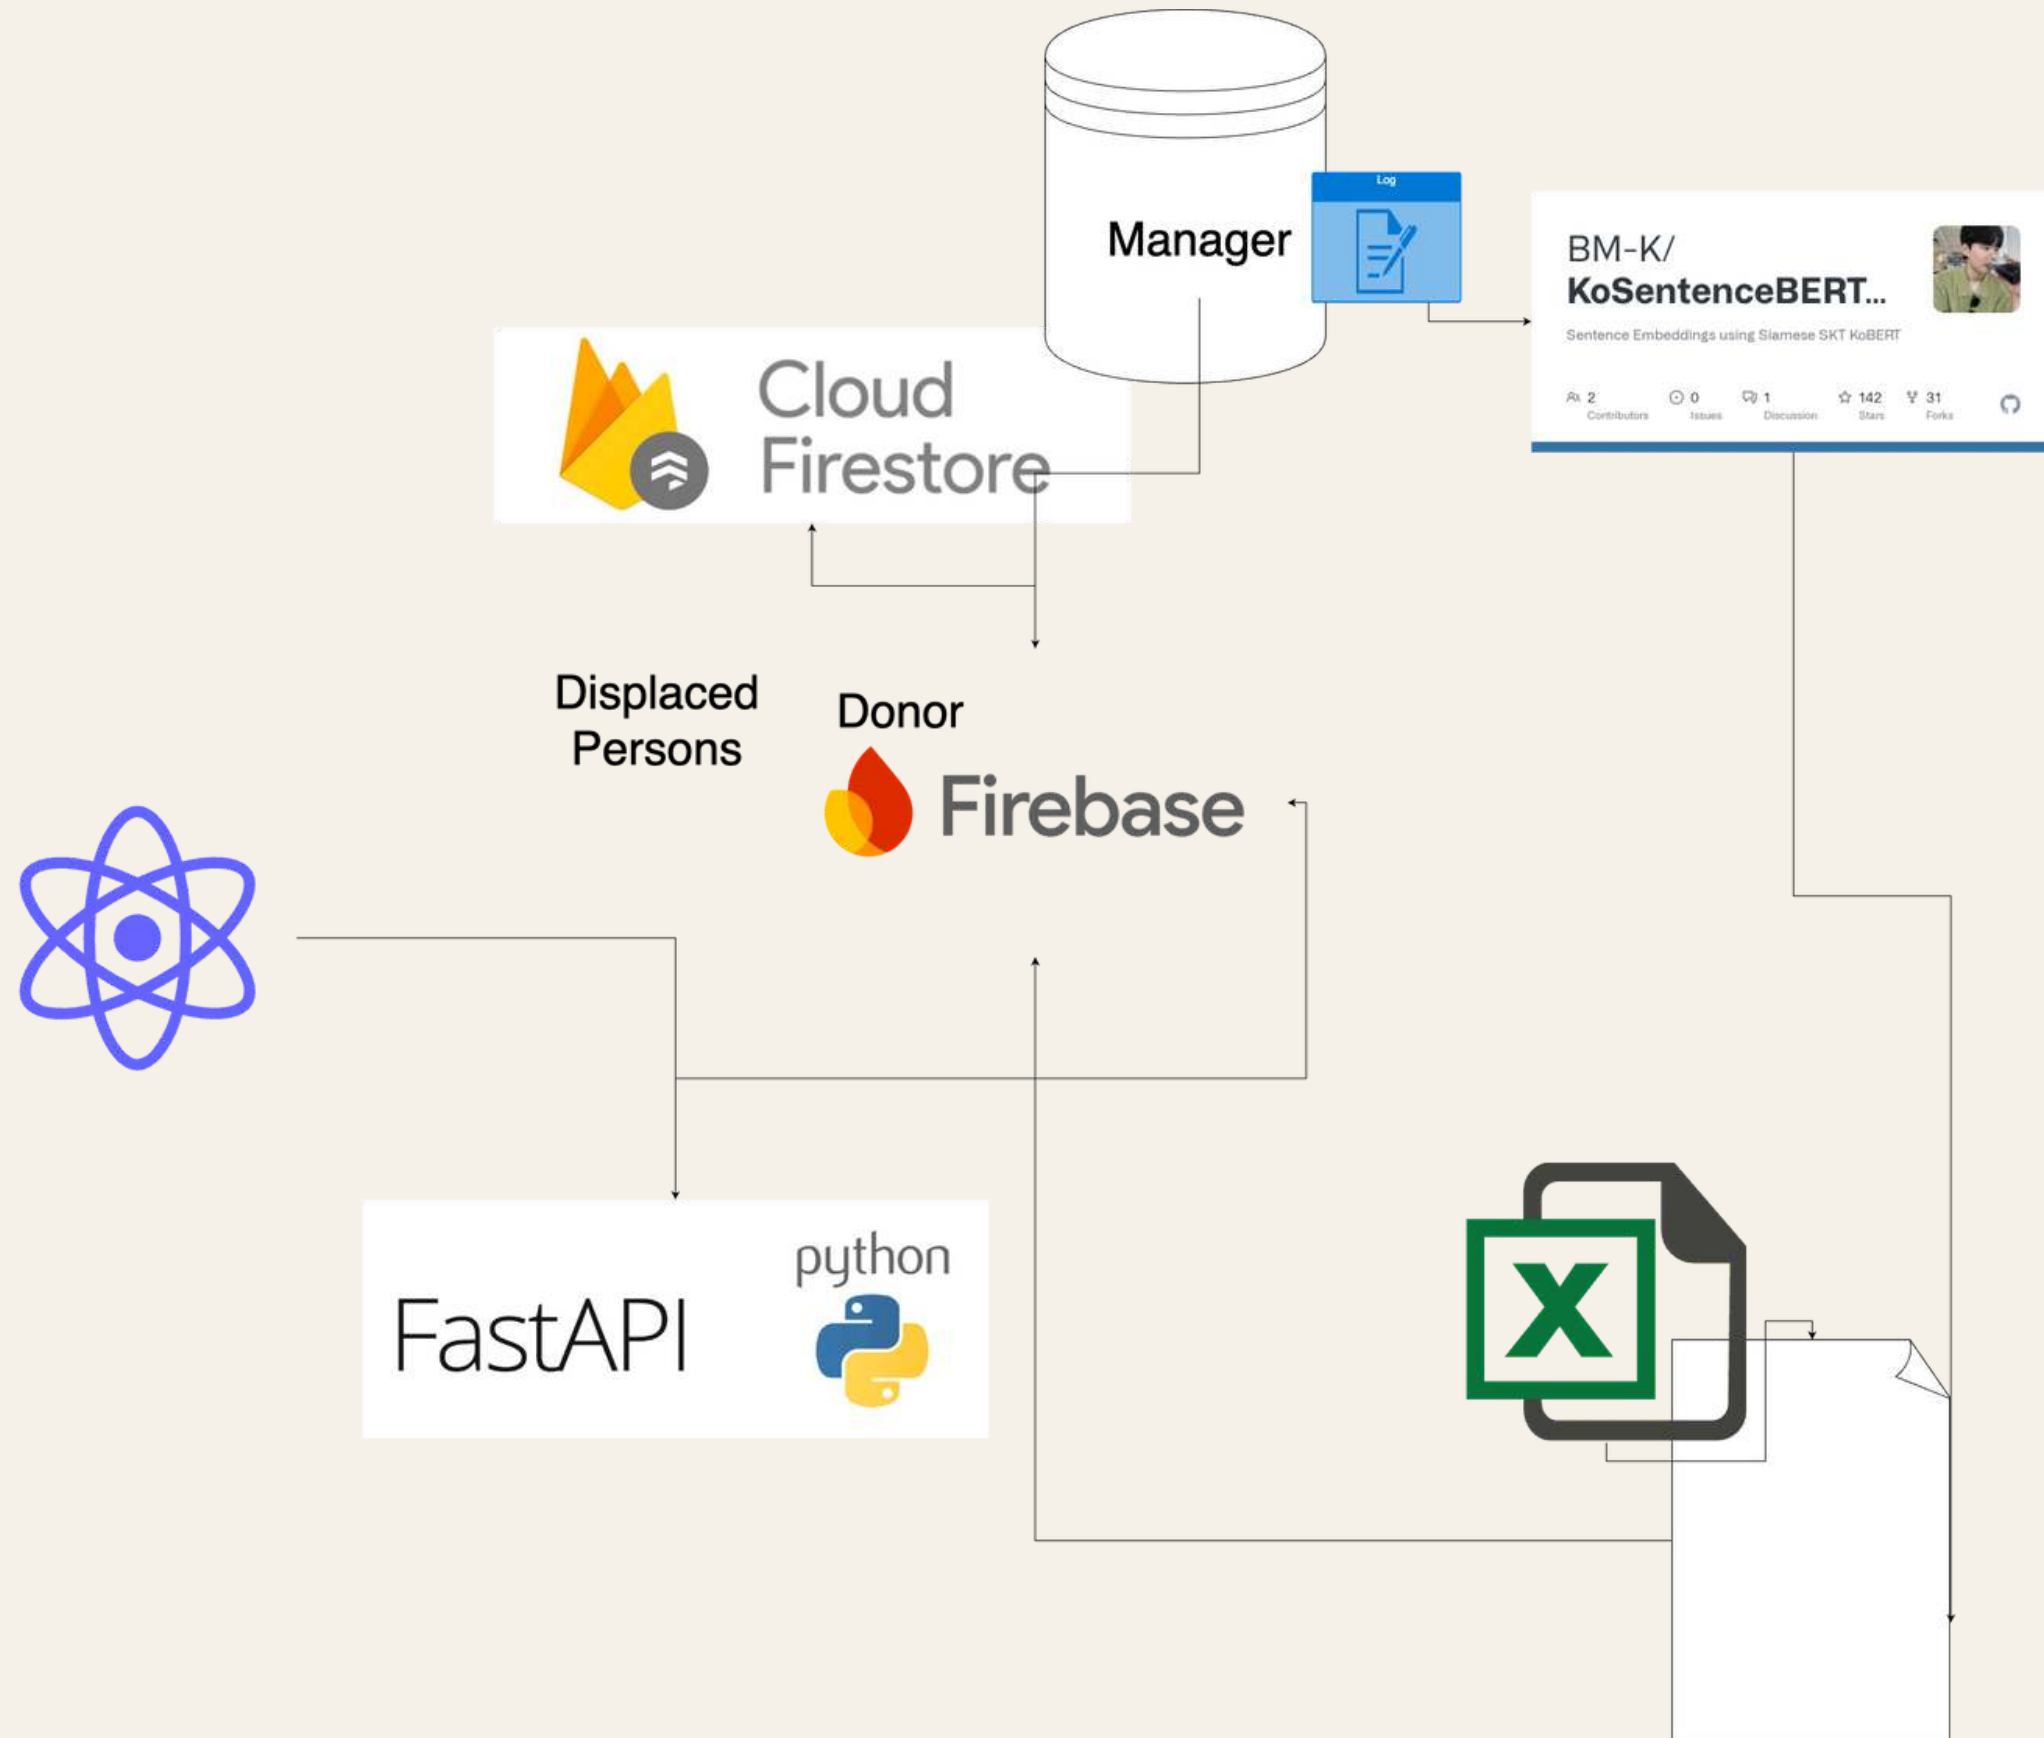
Manager

Log

BM-K/
KoSentenceBERT...

Sentence Embeddings using Siamese SKT KoBERT

2
Contributors

0
Issues

1
Discussion

142
Stars

31
Forks

Cloud
Firestore

Displaced
Persons

Donor

Firebase

FastAPI

python

X